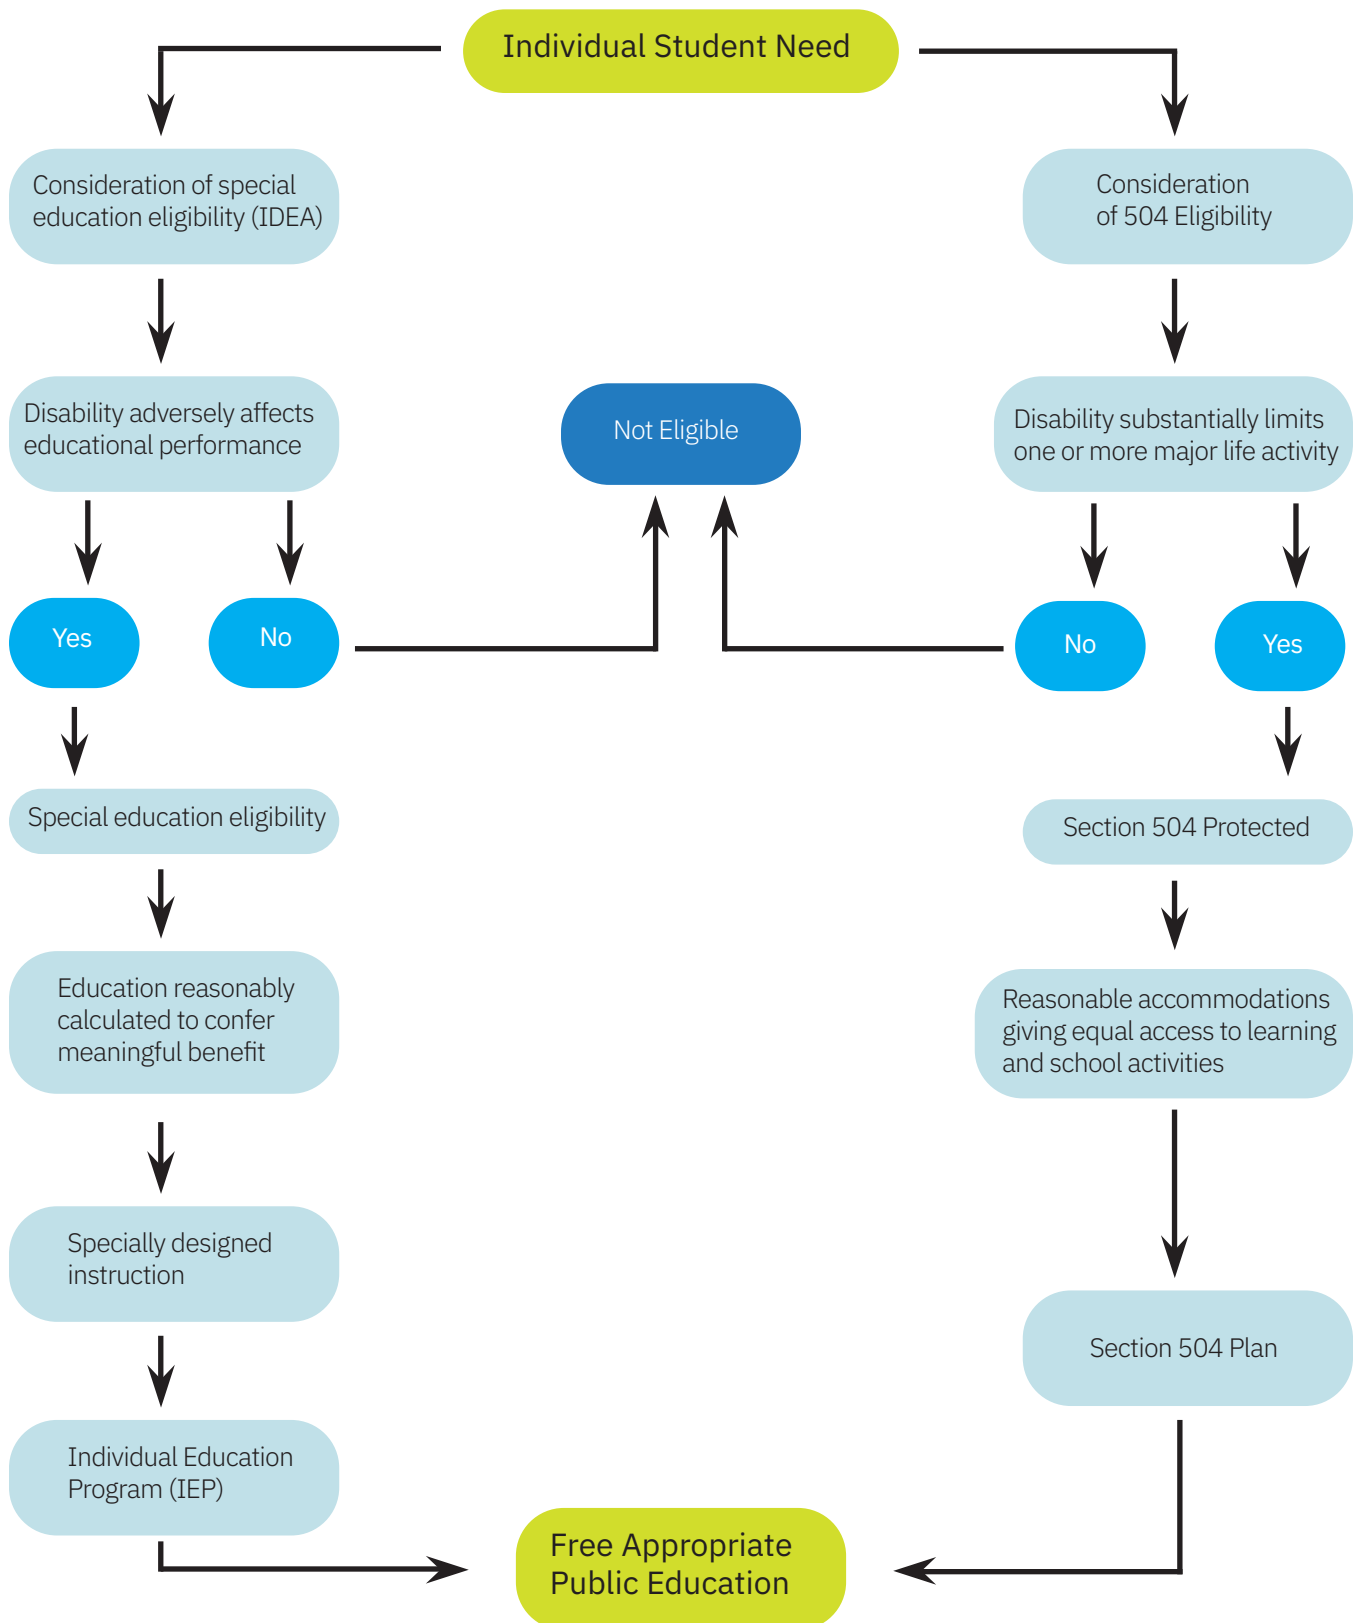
Individual Student Need

Consideration of special education eligibility (IDEA)

Consideration of 504 Eligibility

Disability adversely affects educational performance

Not Eligible

Disability substantially limits one or more major life activity

Yes

No

No

Yes

Special education eligibility

Section 504 Protected

Education reasonably calculated to confer meaningful benefit

Reasonable accommodations giving equal access to learning and school activities

Specially designed instruction

Section 504 Plan

Individual Education Program (IEP)

Free Appropriate Public Education